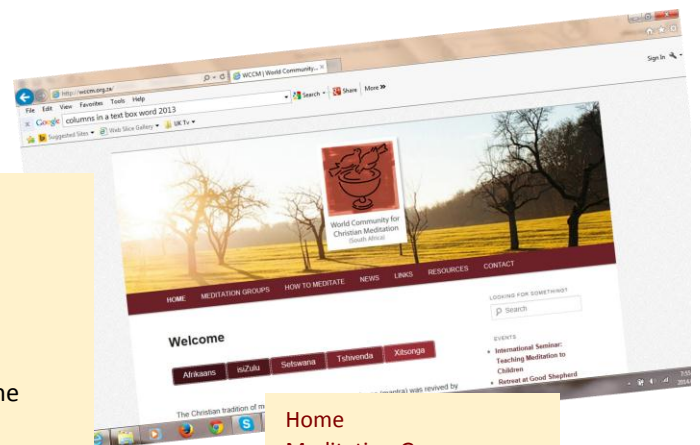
http://wccm.org.za/
WCCM | World Community... ×
File Edit View Favorites Tools Help
Google columns in a text box word 2013
Search Share More »
Sign In
Suggested Sites Web Slice Gallery UK Tv
World Community for Christian Meditation (South Africa)
HOME MEDITATION GROUPS HOW TO MEDITATE NEWS LINKS RESOURCES CONTACT
LOOKING FOR SOMETHING?
Search
Welcome
Afrikaans isiZulu Setswana Tshivenda Xitsonga
EVENTS
International Seminar: Teaching Meditation to Children
Retreat at Good Shepherd
The Christian tradition of m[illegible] (mantra) was revived by
ne
Home
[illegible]